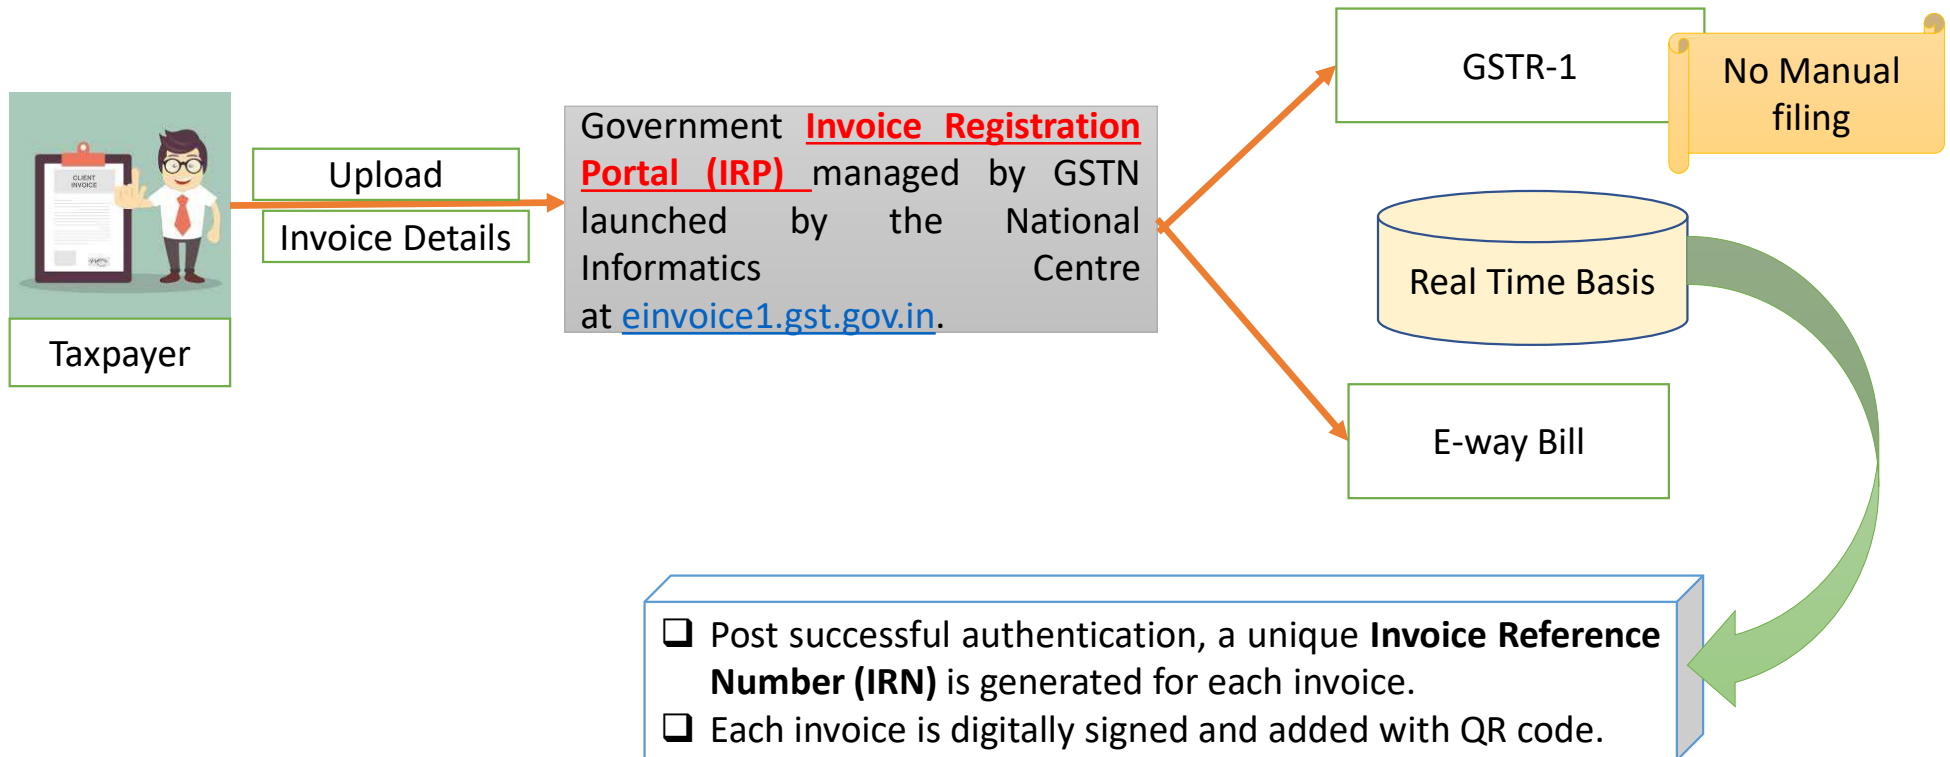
CLIENT INVOICE

Taxpayer

Upload

Invoice Details

Government Invoice Registration Portal (IRP) managed by GSTN launched by the National Informatics Centre at einvoice1.gst.gov.in.

GSTR-1

No Manual filing

Real Time Basis

E-way Bill

❑ Post successful authentication, a unique **Invoice Reference Number (IRN)** is generated for each invoice.
❑ Each invoice is digitally signed and added with QR code.